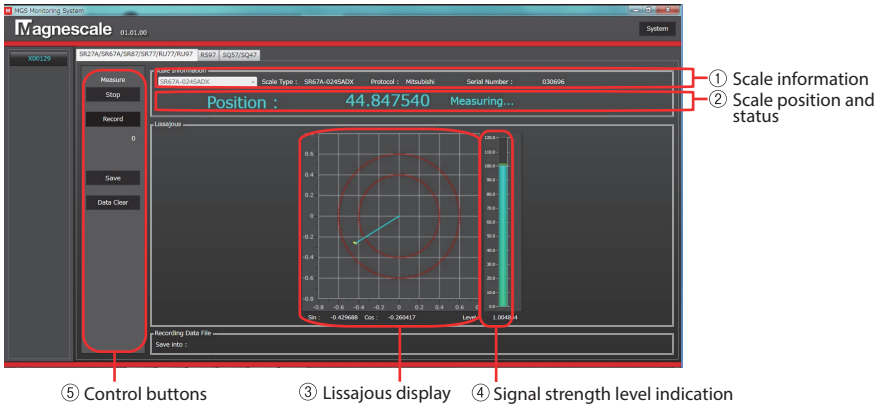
MGS Monitoring System

Magnescale 01.01.00

System

X00129

SR27A/SR67A/SR87/SR77/RU77/RU97 RS97 SQ57/SQ47

Measure

Stop

Record

0

Save

Data Clear

Scale Information

SR67A-024SADX Scale Type : SR67A-024SADX Protocol : Mitsubishi Serial Number : 030696

Position : 44.847540 Measuring...

Lissajous

0.6

0.4

0.2

0

-0.2

-0.4

-0.6

-0.8

-0.8 -0.6 -0.4 -0.2 0 0.2 0.4 0.6

Sin : -0.429688 Cos : -0.260417 Level

120.0

110.0

100.0

90.0

80.0

70.0

60.0

50.0

40.0

30.0

20.0

10.0

0.0

1.004844

Recording Data File

Save into :

① Scale information

② Scale position and status

⑤ Control buttons

③ Lissajous display

④ Signal strength level indication